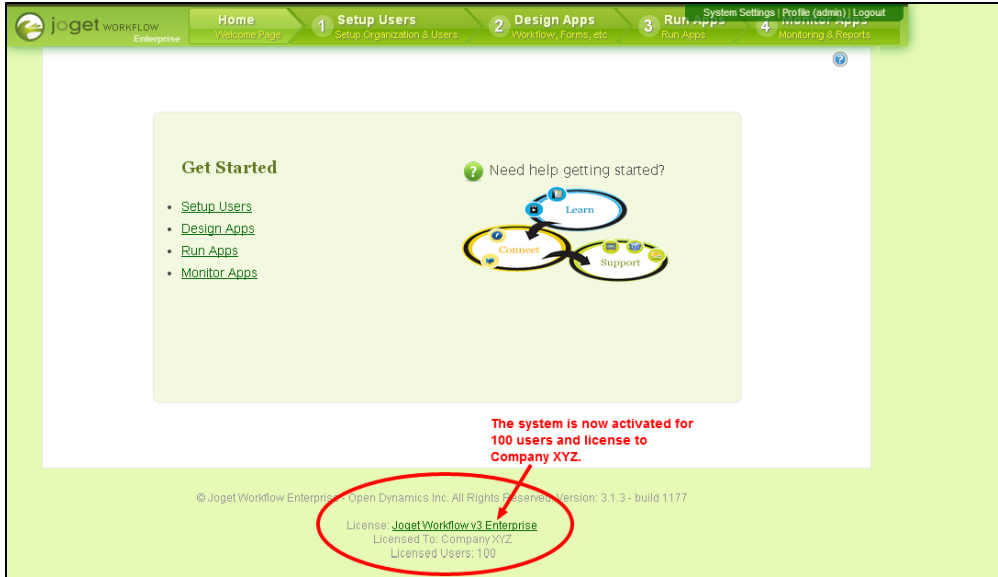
joget WORKFLOW Enterprise

Home
Welcome Page

1 Setup Users
Setup Organization & Users

2 Design Apps
Workflow, Forms, etc

3 Run Apps
Run Apps

4 Monitor Apps
Monitoring & Reports

System Settings | Profile (admin) | Logout

Get Started

- Setup Users
- Design Apps
- Run Apps
- Monitor Apps

Need help getting started?

Learn

Connect

Support

The system is now activated for 100 users and license to Company XYZ.

© Joget Workflow Enterprise - Open Dynamics Inc. All Rights Reserved. Version: 3.1.3 - build 1177

License: Joget Workflow v3 Enterprise
Licensed To: Company XYZ
Licensed Users: 100